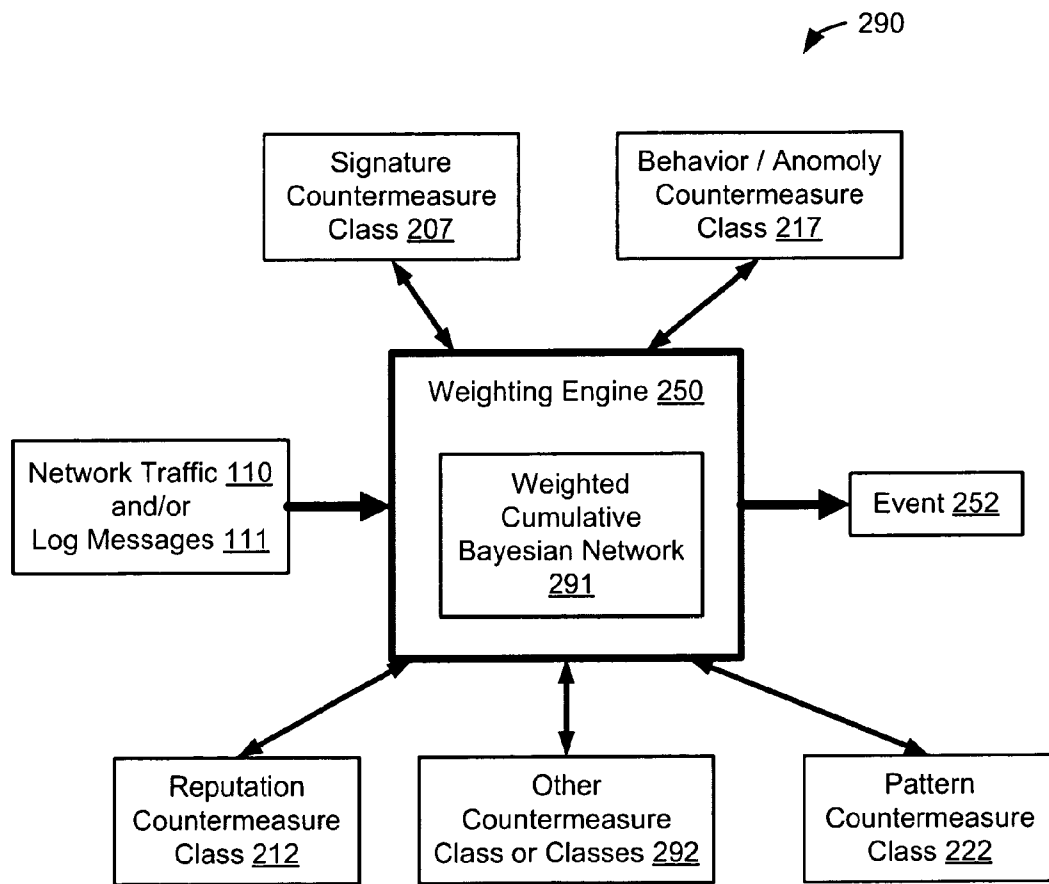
290

Signature Countermeasure Class 207

Behavior / Anomoly Countermeasure Class 217

Weighting Engine 250

Network Traffic 110 and/or Log Messages 111

Weighted Cumulative Bayesian Network 291

Event 252

Reputation Countermeasure Class 212

Other Countermeasure Class or Classes 292

Pattern Countermeasure Class 222